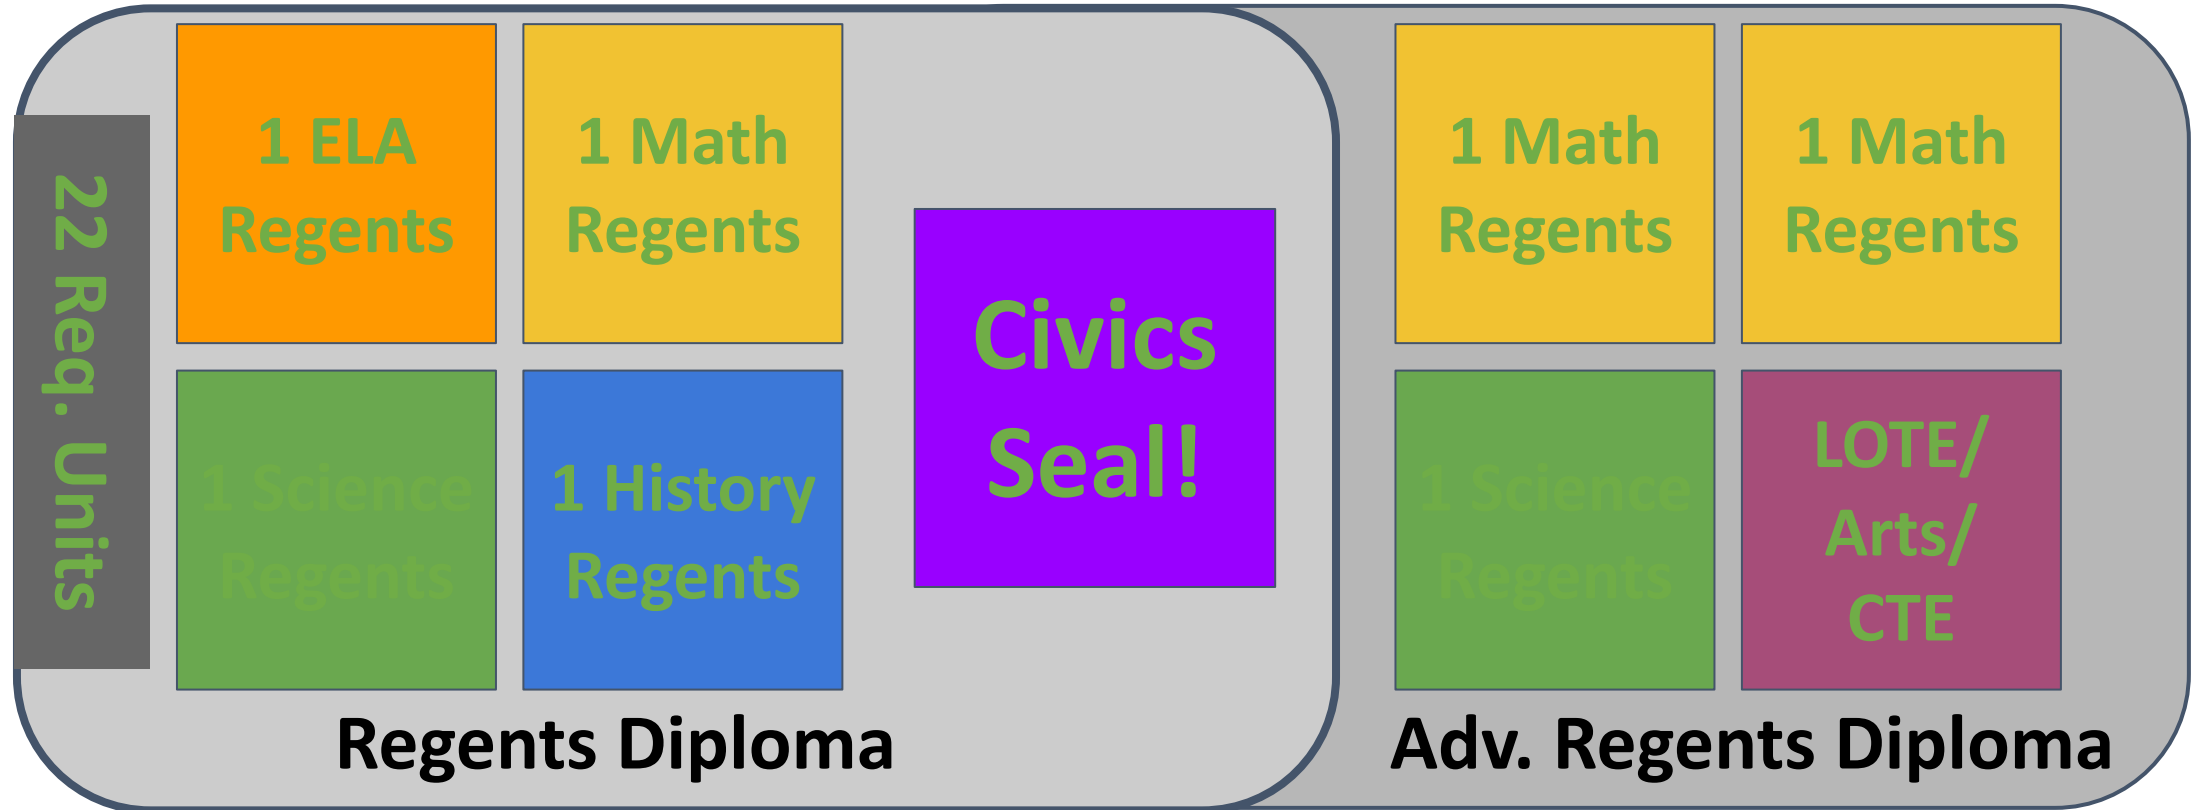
22 Req. Units

1 ELA Regents

1 Math Regents

1 Science Regents

1 History Regents

Civics Seal!

Regents Diploma

1 Math Regents

1 Math Regents

1 Science Regents

LOTE/ Arts/ CTE

Adv. Regents Diploma